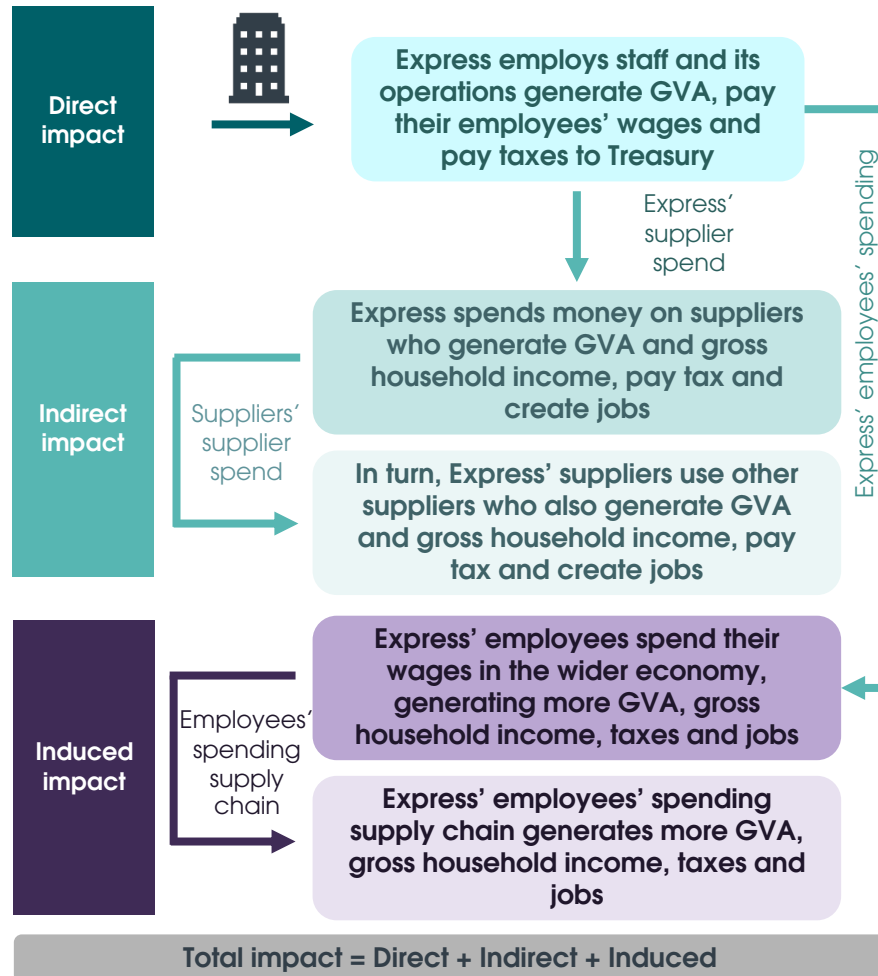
Direct impact

Express employs staff and its operations generate GVA, pay their employees' wages and pay taxes to Treasury

Express' supplier spend

Express' employees' spending

Indirect impact

Suppliers' supplier spend

Express spends money on suppliers who generate GVA and gross household income, pay tax and create jobs

In turn, Express' suppliers use other suppliers who also generate GVA and gross household income, pay tax and create jobs

Induced impact

Employees' spending supply chain

Express' employees spend their wages in the wider economy, generating more GVA, gross household income, taxes and jobs

Express' employees' spending supply chain generates more GVA, gross household income, taxes and jobs

Total impact = Direct + Indirect + Induced